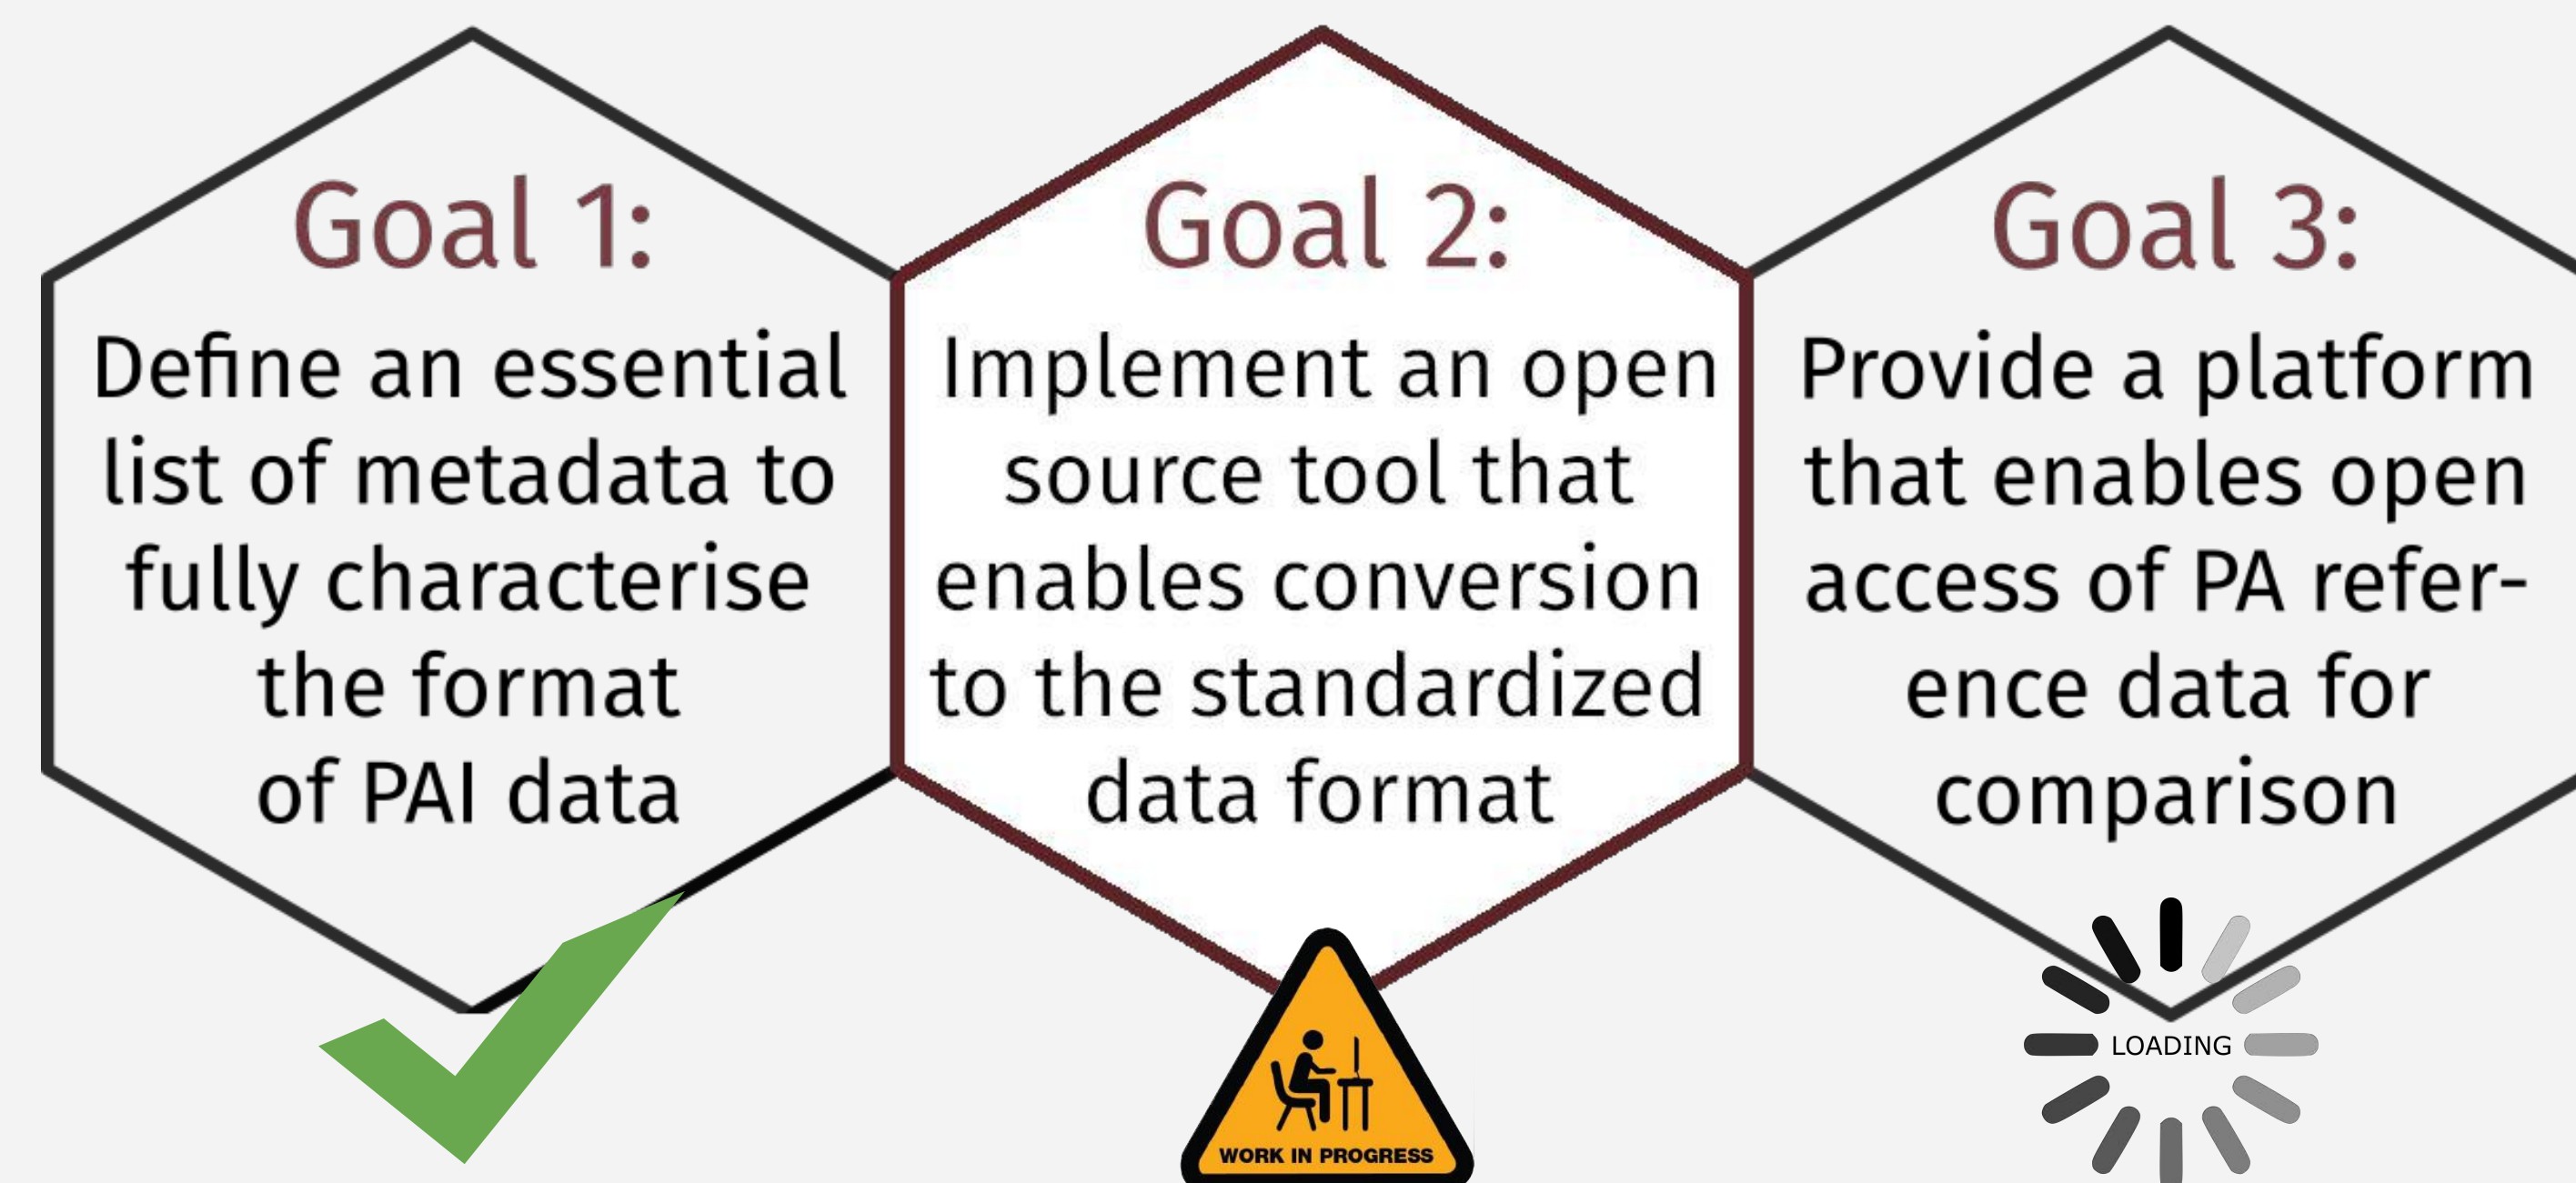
Goal 1:

Define an essential list of metadata to fully characterise the format of PAI data

Goal 2:

Implement an open source tool that enables conversion to the standardized data format

WORK IN PROGRESS

Goal 3:

Provide a platform that enables open access of PA reference data for comparison

LOADING